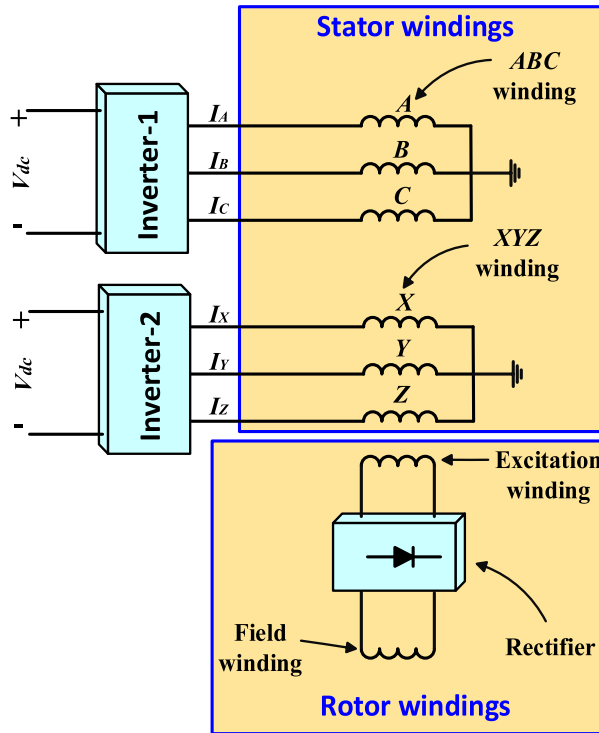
Stator windings

ABC winding

+
$V_{dc}$
-

Inverter-1

$I_A$
$I_B$
$I_C$

A
B
C

XYZ winding

+
$V_{dc}$
-

Inverter-2

$I_X$
$I_Y$
$I_Z$

X
Y
Z

Excitation winding

Field winding

Rectifier

Rotor windings